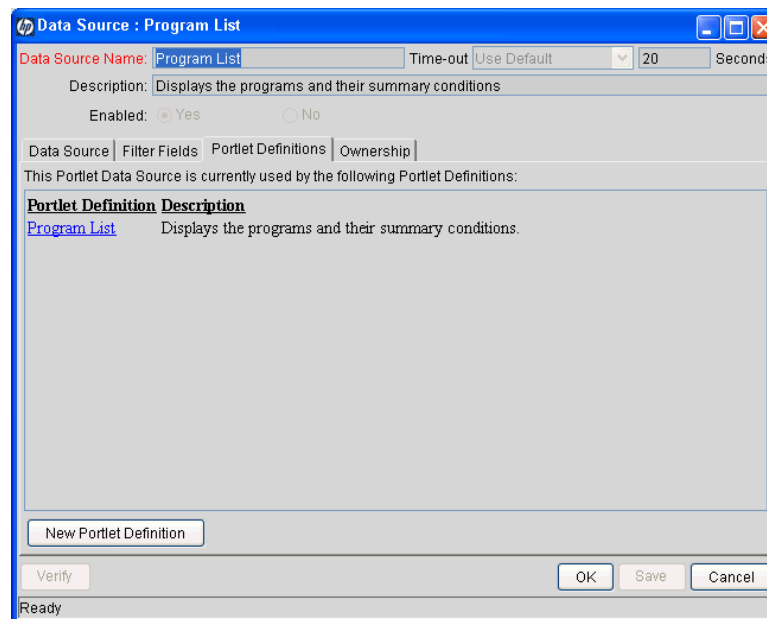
Data Source : Program List

Data Source Name: Program List Time-out Use Default 20 Seconds

Description: Displays the programs and their summary conditions

Enabled: Yes No

Data Source | Filter Fields | Portlet Definitions | Ownership

This Portlet Data Source is currently used by the following Portlet Definitions:

| Portlet Definition | Description |
|---|---|
| Program List | Displays the programs and their summary conditions. |

New Portlet Definition

Verify OK Save Cancel

Ready